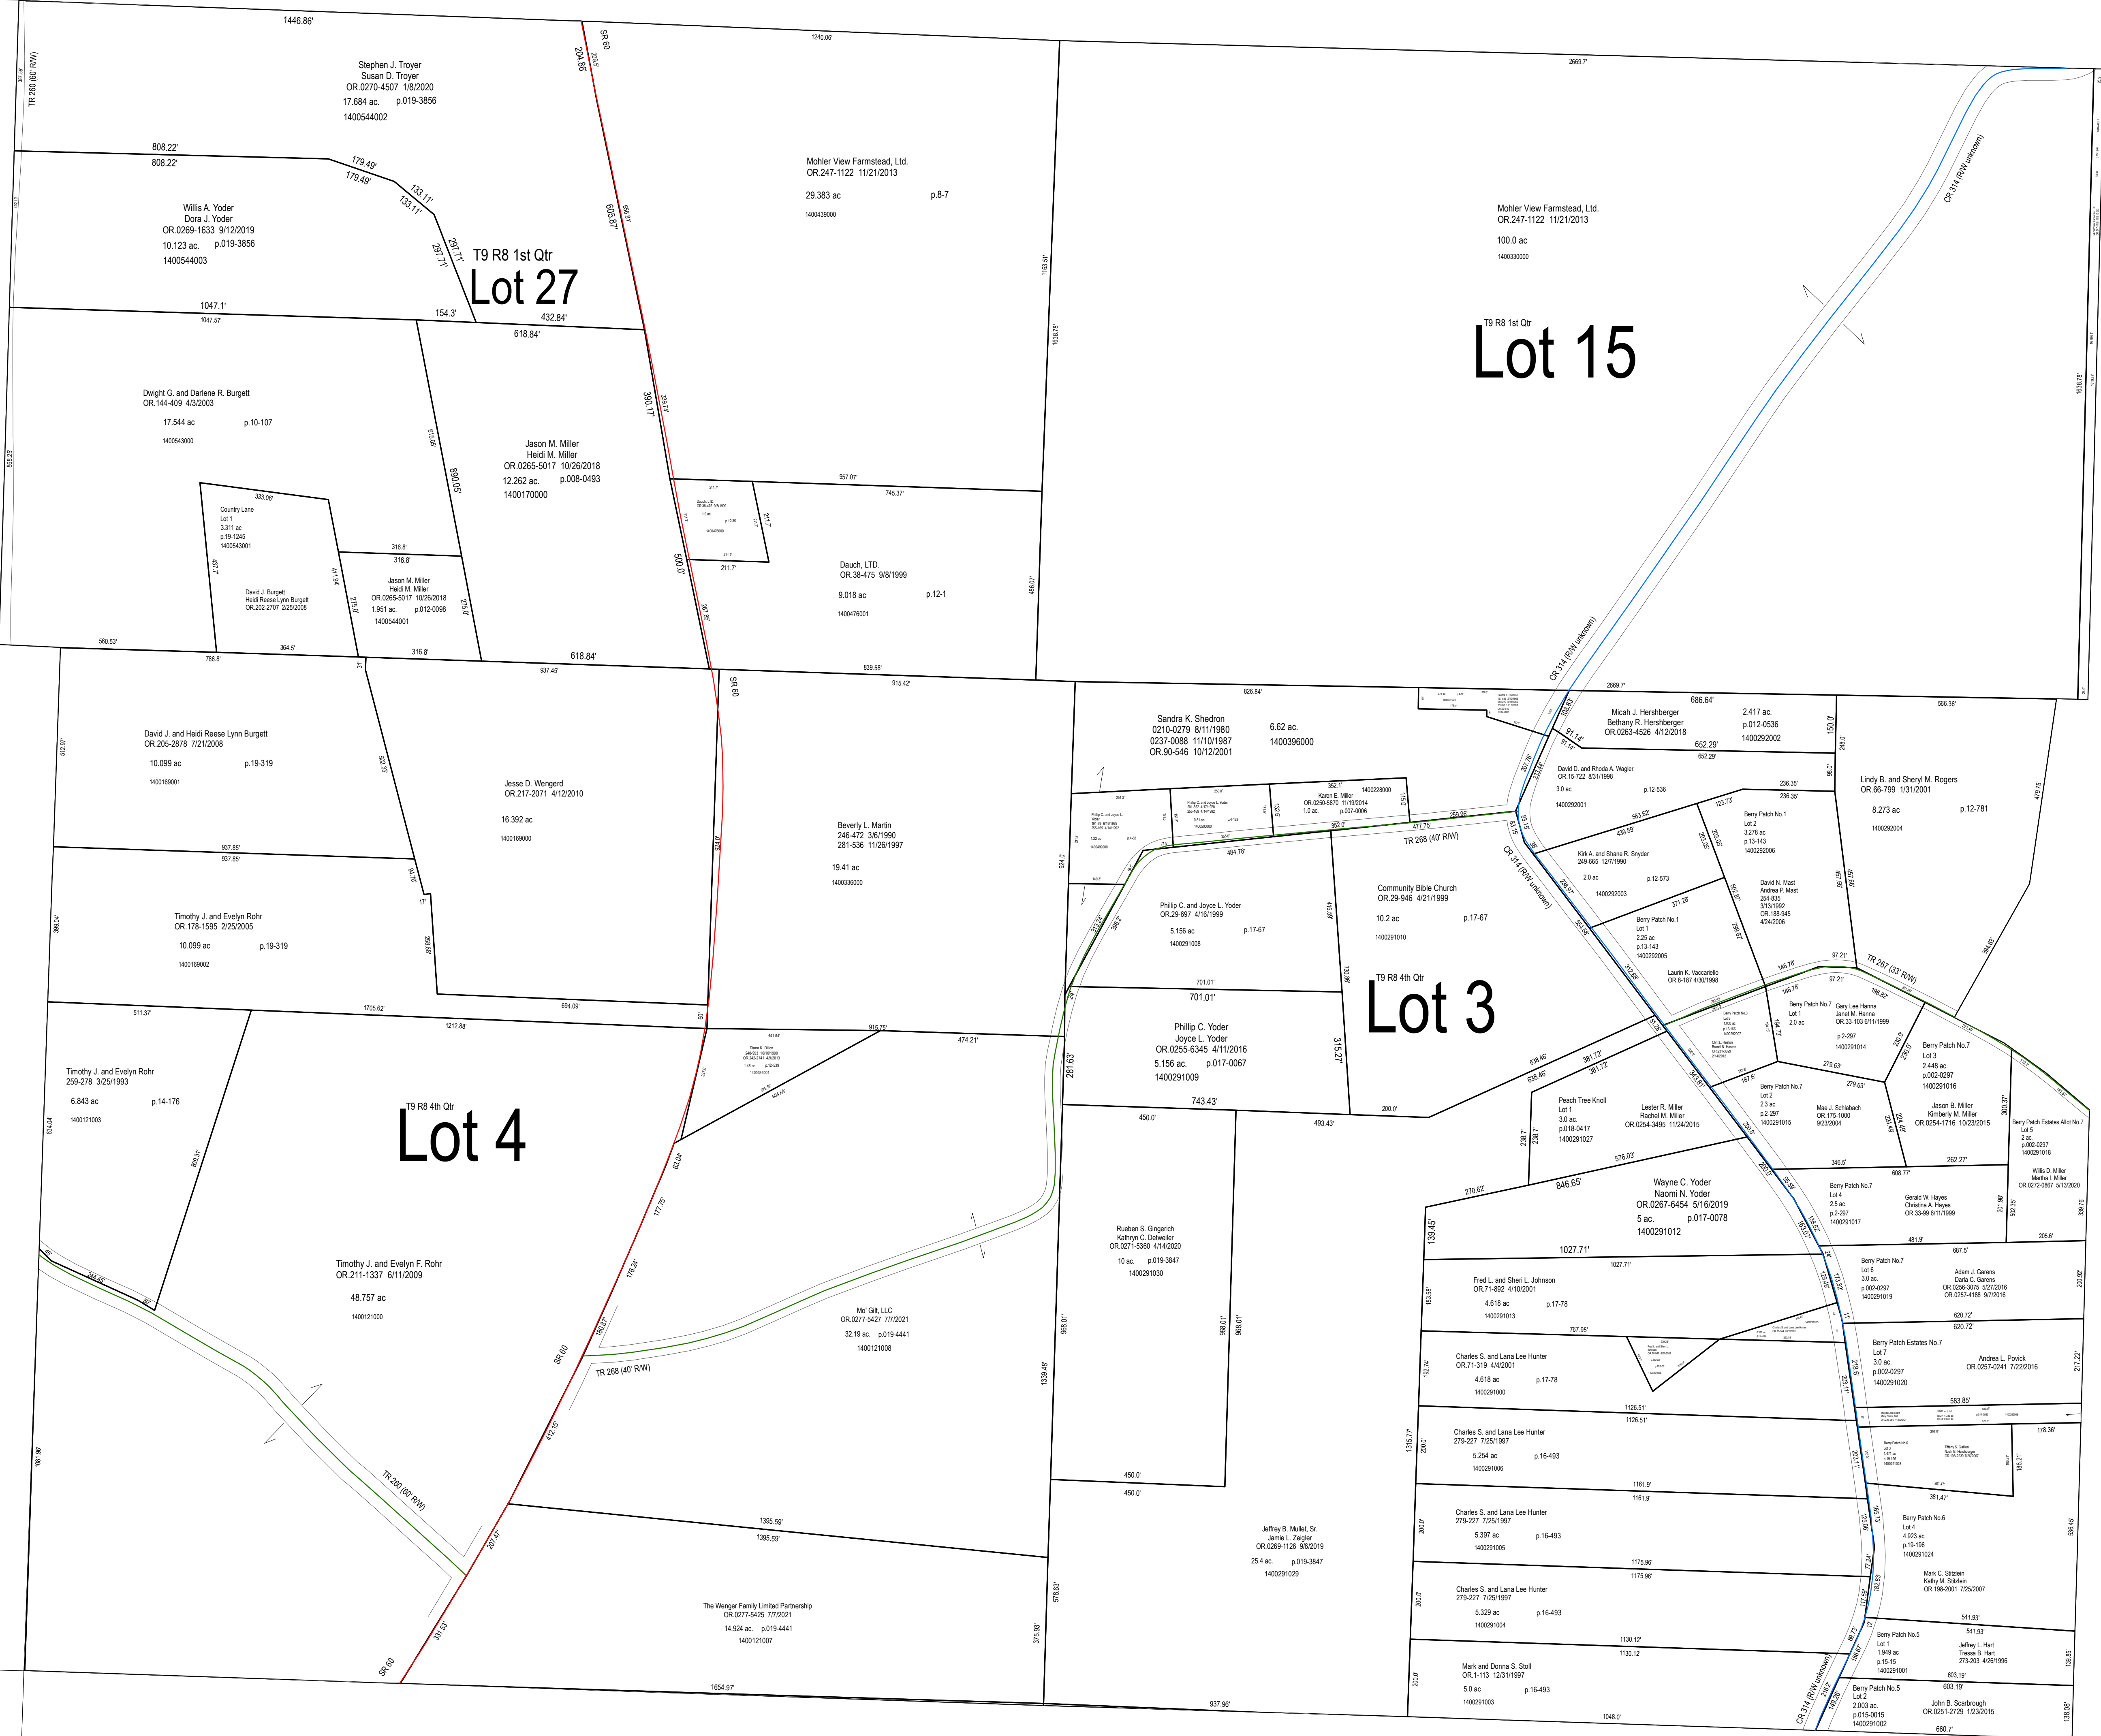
1446.86'

1240.06'

2669.7'

TR 260 (60' R/W)

SR 60

204.86'

Stephen J. Troyer
Susan D. Troyer
OR.0270-4507 1/8/2020
17.684 ac. p.019-3856
1400544002

808.22'
808.22'

179.49'
179.49'

133.11'
133.11'

Willis A. Yoder
Dora J. Yoder
OR.0269-1633 9/12/2019
10.123 ac. p.019-3856
1400544003

297.71'
297.71'

T9 R8 1st Qtr
Lot 27

605.87'

Mohler View Farmstead, Ltd.
OR.247-1122 11/21/2013
29.383 ac p.8-7
1400439000

1163.51'

Mohler View Farmstead, Ltd.
OR.247-1122 11/21/2013
100.0 ac
1400330000

CR 314 (R/W unkown)

1047.1'
1047.57'

154.3'

432.84'

618.84'

T9 R8 1st Qtr
Lot 15

1638.78'

1638.78'

Dwight G. and Darlene R. Burgett
OR.144-409 4/3/2003
17.544 ac p.10-107
1400543000

390.17'

Jason M. Miller
Heidi M. Miller
OR.0265-5017 10/26/2018
12.262 ac. p.008-0493
1400170000

890.05'

868.25'

333.06'

Country Lane
Lot 1
3.311 ac
p.19-1245
1400543001

437.7'

957.07'

745.37'

211.7'

211.7'

316.8'
316.8'

411.94'

275.0'

Jason M. Miller
Heidi M. Miller
OR.0265-5017 10/26/2018
1.951 ac. p.012-0098
1400544001

David J. Burgett
Heidi Reese Lynn Burgett
OR.202-2707 2/25/2008

500.0'

Dauch, LTD.
OR.38-475 9/8/1999
9.018 ac p.12-1
1400476001

486.07'

560.53'

786.8'

364.5'

316.8'

618.84'

937.45'

839.58'

915.42'

SR 60

826.84'

2669.7'

CR 314 (R/W unknown)

David J. and Heidi Reese Lynn Burgett
OR.205-2878 7/21/2008
10.099 ac p.19-319
1400169001

503.33'

Jesse D. Wengerd
OR.217-2071 4/12/2010
16.392 ac
1400169000

Beverly L. Martin
246-472 3/6/1990
281-536 11/26/1997
19.41 ac
1400336000

Sandra K. Shedron
0210-0279 8/11/1980
0237-0088 11/10/1987
OR.90-546 10/12/2001

6.62 ac.
1400396000

686.64'

Micah J. Hershberger
Bethany R. Hershberger
OR.0263-4526 4/12/2018

2.417 ac.
p.012-0536
1400292002

652.29'
652.29'

566.36'

150.0'

Lindy B. and Sheryl M. Rogers
OR.66-799 1/31/2001
8.273 ac p.12-781
1400292004

David D. and Rhoda A. Wagler
OR.15-722 8/31/1998
3.0 ac p.12-536
1400292001

236.35'
236.35'

352.1'

Karen E. Miller
OR.0250-5870 11/19/2014
1.0 ac. p.007-0006
1400228000

Berry Patch No.1
Lot 2
3.278 ac
p.13-143
1400292006

937.85'
937.85'

477.75'

259.96'

TR 268 (40' R/W)

CR 314 (R/W unkown)

Kirk A. and Shane R. Snyder
249-665 12/7/1990
2.0 ac p.12-573
1400292003

David N. Mast
Andrea P. Mast
254-835
3/13/1992
OR.188-945
4/24/2006

Timothy J. and Evelyn Rohr
OR.178-1595 2/25/2005
10.099 ac p.19-319
1400169002

Phillip C. and Joyce L. Yoder
OR.29-697 4/16/1999
5.156 ac p.17-67
1400291008

Community Bible Church
OR.29-946 4/21/1999
10.2 ac p.17-67
1400291010

Berry Patch No.1
Lot 1
2.25 ac
p.13-143
1400292005

371.26'

Laurin K. Vaccariello
OR.8-187 4/30/1998

TR 267 (33' R/W)

T9 R8 4th Qtr
Lot 3

701.01'
701.01'

511.37'

1705.62'

694.09'

1212.88'

916.75'

474.21'

Timothy J. and Evelyn Rohr
259-278 3/25/1993
6.843 ac p.14-176
1400121003

Phillip C. Yoder
Joyce L. Yoder
OR.0255-6345 4/11/2016
5.156 ac. p.017-0067
1400291009

315.27'

Berry Patch No.7
Lot 1
2.0 ac

Gary Lee Hanna
Janet M. Hanna
OR.33-103 6/11/1999
p.2-297
1400291014

Berry Patch No.7
Lot 3
2.448 ac.
p.002-0297
1400291016

T9 R8 4th Qtr
Lot 4

743.43'

281.63'

Peach Tree Knoll
Lot 1
3.0 ac.
p.018-0417
1400291027

Lester R. Miller
Rachel M. Miller
OR.0254-3495 11/24/2015

Berry Patch No.7
Lot 2
2.3 ac
p.2-297
1400291015

Mae J. Schlabach
OR.175-1000
9/23/2004

Jason B. Miller
Kimberly M. Miller
OR.0254-1716 10/23/2015

Berry Patch Estates Allot No.7
Lot 5
2 ac.
p.002-0297
1400291018

450.0'

493.43'

200.0'

576.03'

346.5'

608.77'

262.27'

Willis D. Miller
Martha I. Miller
OR.0272-0867 5/13/2020

270.62'

846.65'

Wayne C. Yoder
Naomi N. Yoder
OR.0267-6454 5/16/2019
5 ac. p.017-0078
1400291012

Berry Patch No.7
Lot 4
2.5 ac
p.2-297
1400291017

Gerald W. Hayes
Christina A. Hayes
OR.33-99 6/11/1999

139.45'

1027.71'
1027.71'

481.9'

687.5'

Rueben S. Gingerich
Kathryn C. Detweiler
OR.0271-5360 4/14/2020
10 ac. p.019-3847
1400291030

Timothy J. and Evelyn F. Rohr
OR.211-1337 6/11/2009
48.757 ac
1400121000

Mo' Glit, LLC
OR.0277-5427 7/7/2021
32.19 ac. p.019-4441
1400121008

Fred L. and Sheri L. Johnson
OR.71-892 4/10/2001
4.618 ac p.17-78
1400291013

Berry Patch No.7
Lot 6
3.0 ac.
p.002-0297
1400291019

Adam J. Garens
Darla C. Garens
OR.0256-3075 5/27/2016
OR.0257-4188 9/7/2016

968.01'

968.01'

968.01'

767.95'

620.72'
620.72'

Charles S. and Lana Lee Hunter
OR.71-319 4/4/2001
4.618 ac p.17-78
1400291000

Berry Patch Estates No.7
Lot 7
3.0 ac.
p.002-0297
1400291020

Andrea L. Povick
OR.0257-0241 7/22/2016

SR 60

TR 268 (40' R/W)

1339.48'

583.85'

1126.51'
1126.51'

Charles S. and Lana Lee Hunter
279-227 7/25/1997
5.254 ac p.16-493
1400291006

178.36'

1315.77'

381.47'

1081.96'

TR 260 (60' R/W)

450.0'
450.0'

1161.9'
1161.9'

Charles S. and Lana Lee Hunter
279-227 7/25/1997
5.397 ac p.16-493
1400291005

Berry Patch No.6
Lot 4
4.923 ac
p.19-196
1400291024

1395.59'
1395.59'

Jeffrey B. Mullet, Sr.
Jamie L. Zeigler
OR.0269-1126 9/6/2019
25.4 ac. p.019-3847
1400291029

1175.96'
1175.96'

Mark C. Stitzlein
Kathy M. Stitzlein
OR.198-2001 7/25/2007

The Wenger Family Limited Partnership
OR.0277-5425 7/7/2021
14.924 ac. p.019-4441
1400121007

Charles S. and Lana Lee Hunter
279-227 7/25/1997
5.329 ac p.16-493
1400291004

541.93'
541.93'

Berry Patch No.5
Lot 1
1.949 ac
p.15-15
1400291001

Jeffrey L. Hart
Tressa B. Hart
273-203 4/26/1996

1130.12'
1130.12'

Mark and Donna S. Stoll
OR.1-113 12/31/1997
5.0 ac p.16-493
1400291003

603.19'
603.19'

Berry Patch No.5
Lot 2
2.003 ac.
p.015-0015
1400291002

John B. Scarbrough
OR.0251-2729 1/23/2015

CR 314 (R/W unknown)

SR 60

1654.97'

937.96'

1048.0'

660.7'